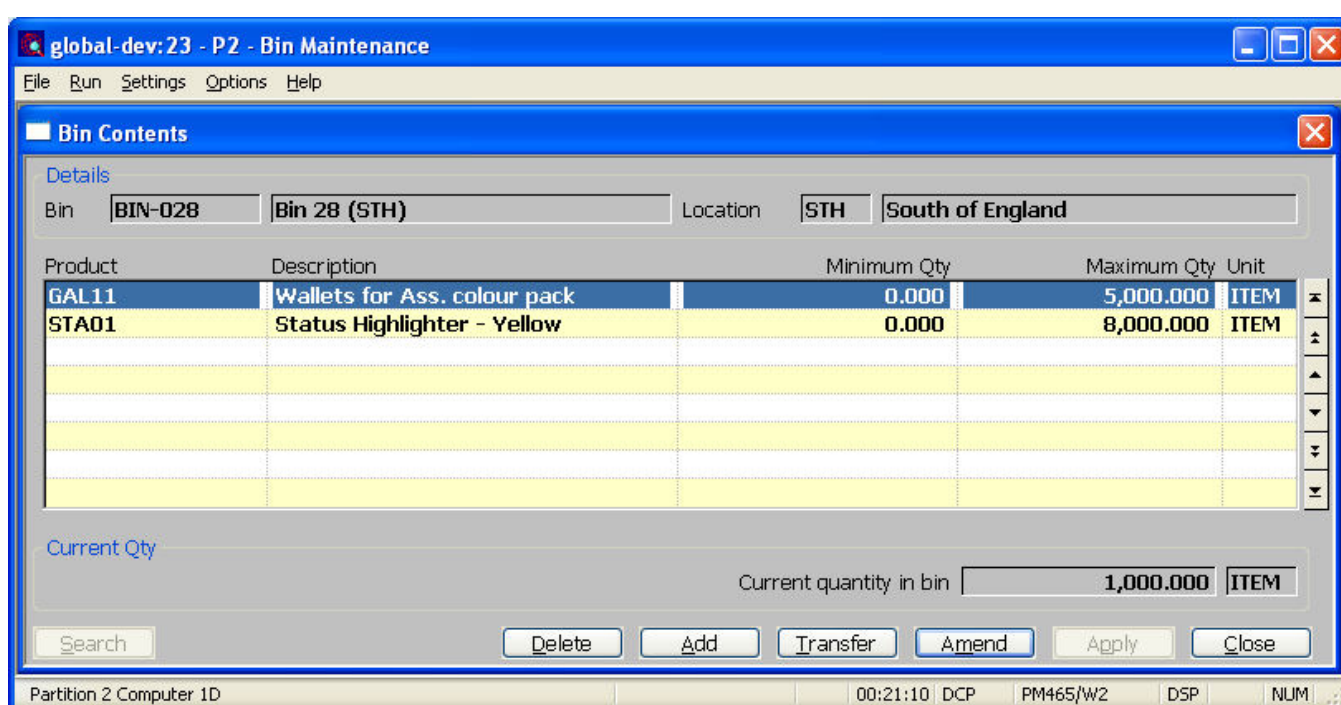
global-dev:23 - P2 - Bin Maintenance

File Run Settings Options Help

Bin Contents

Details

Bin BIN-028 Bin 28 (STH) Location STH South of England

| Product | Description | Minimum Qty | Maximum Qty | Unit |
|---|---|---|---|---|
| GAL11 | Wallets for Ass. colour pack | 0.000 | 5,000.000 | ITEM |
| STA01 | Status Highlighter - Yellow | 0.000 | 8,000.000 | ITEM |

Current Qty

Current quantity in bin 1,000.000 ITEM

Search Delete Add Transfer Amend Apply Close

Partition 2 Computer 1D 00:21:10 DCP PM465/W2 DSP NUM